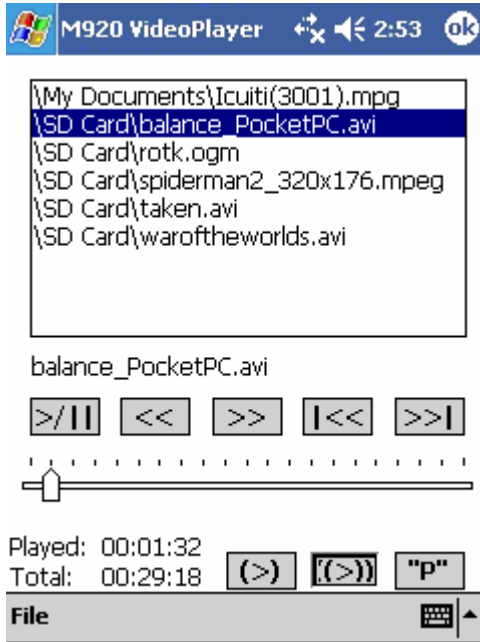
M920 VideoPlayer 2:53 ok

\My Documents\Icuiti(3001).mpg
\SD Card\balance_PocketPC.avi
\SD Card\rotk.ogm
\SD Card\spiderman2_320x176.mpeg
\SD Card\taken.avi
\SD Card\waroftheworlds.avi

balance_PocketPC.avi

>/II << >> I<< >>I

Played: 00:01:32
Total: 00:29:18 (>) ((>)) "P"

File